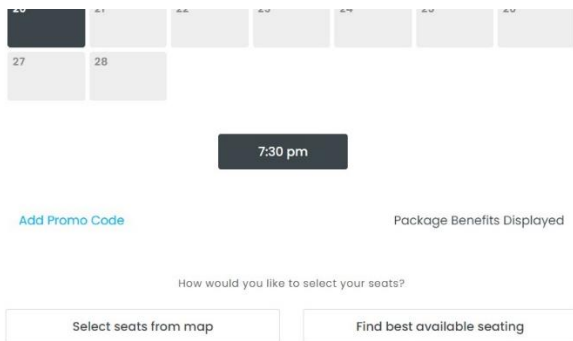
| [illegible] | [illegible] | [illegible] | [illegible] | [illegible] | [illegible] | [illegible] |
|---|---|---|---|---|---|---|
| 27 | 28 | | | | | |

7:30 pm

Add Promo Code

Package Benefits Displayed

How would you like to select your seats?

Select seats from map

Find best available seating